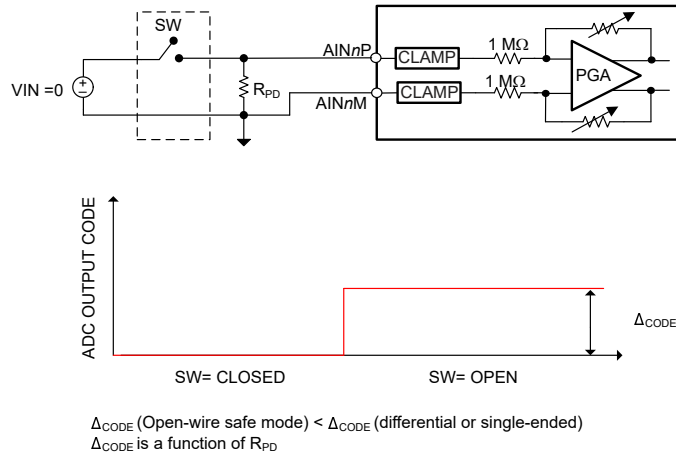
SW

VIN =0

$R_{PD}$

AIN*n*P

AIN*n*M

CLAMP

CLAMP

1 MΩ

1 MΩ

PGA

ADC OUTPUT CODE

$\Delta_{CODE}$

SW= CLOSED

SW= OPEN

$\Delta_{CODE}$ (Open-wire safe mode) < $\Delta_{CODE}$ (differential or single-ended)
$\Delta_{CODE}$ is a function of $R_{PD}$